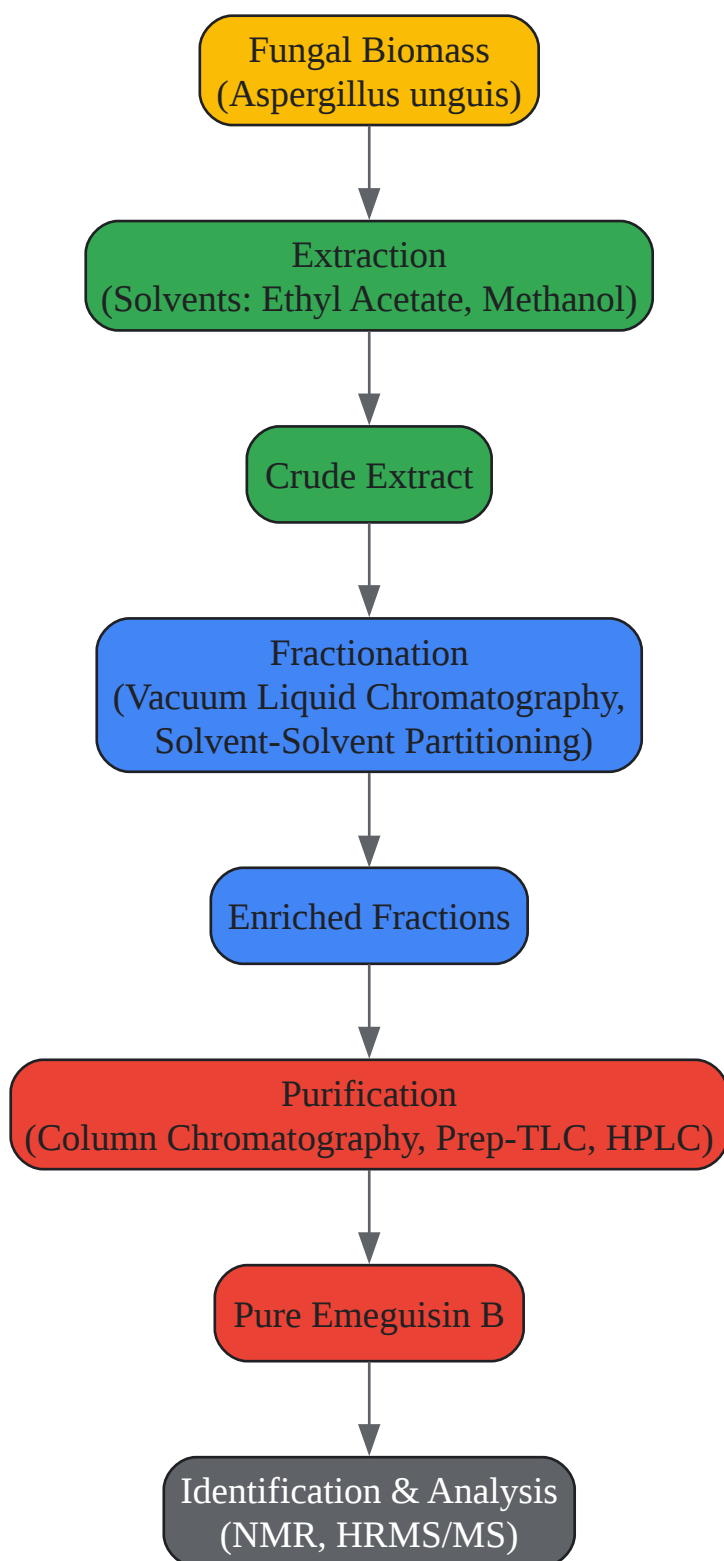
Fungal Biomass
(Aspergillus unguis)

Extraction
(Solvents: Ethyl Acetate, Methanol)

Crude Extract

Fractionation
(Vacuum Liquid Chromatography, Solvent-Solvent Partitioning)

Enriched Fractions

Purification
(Column Chromatography, Prep-TLC, HPLC)

Pure Emeguisin B

Identification & Analysis
(NMR, HRMS/MS)